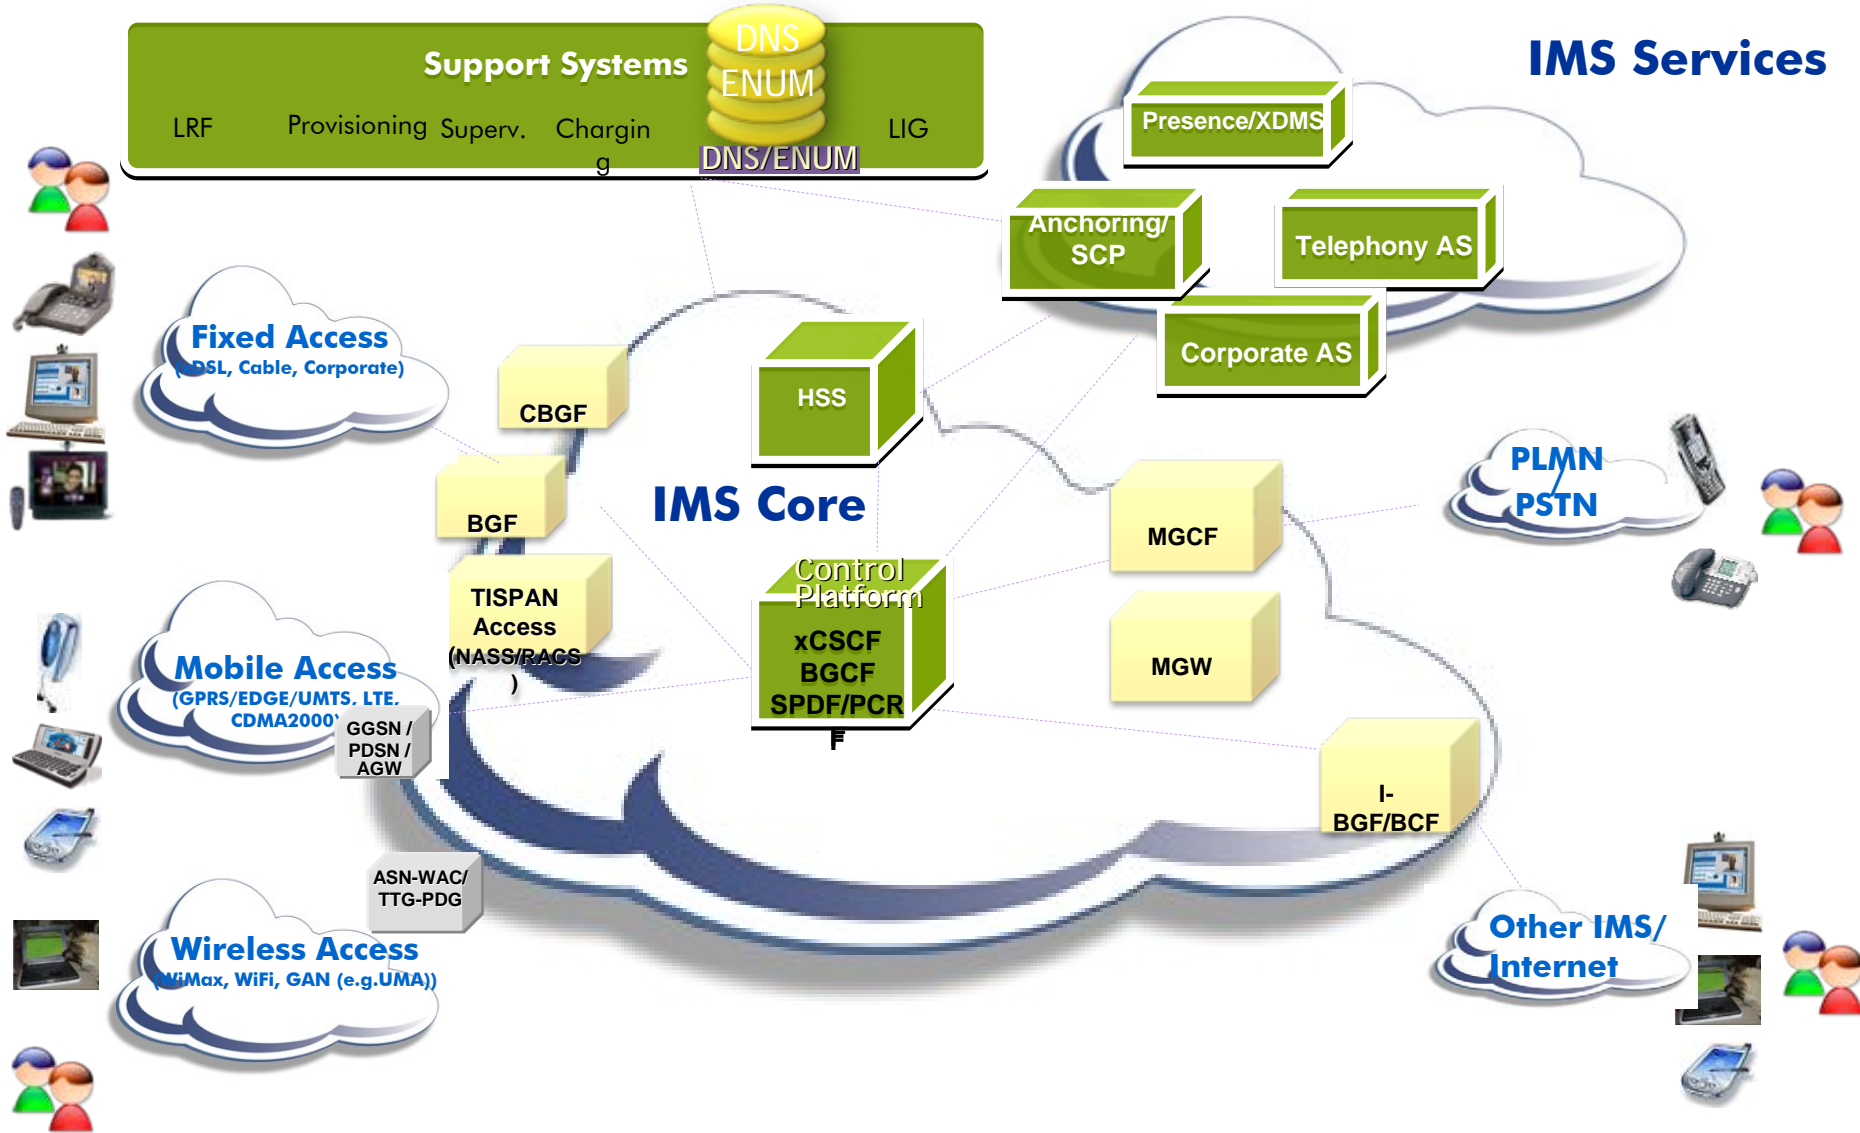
Support Systems

DNS
ENUM

LRF

Provisioning

Superv.

Chargin
g

DNS/ENUM

LIG

IMS Services

Presence/XDMS

Anchoring/
SCP

Telephony AS

Corporate AS

Fixed Access
(xDSL, Cable, Corporate)

CBGF

HSS

BGF

IMS Core

PLMN
PSTN

MGCF

TISPAN
Access
(NASS/RACS
)

Control
Platform

xCSCF
BGCF
SPDF/PCR
F

MGW

Mobile Access
(GPRS/EDGE/UMTS, LTE,
CDMA2000)

GGSN /
PDSN /
AGW

I-
BGF/BCF

ASN-WAC/
TTG-PDG

Wireless Access
(WiMax, WiFi, GAN (e.g.UMA))

Other IMS/
Internet